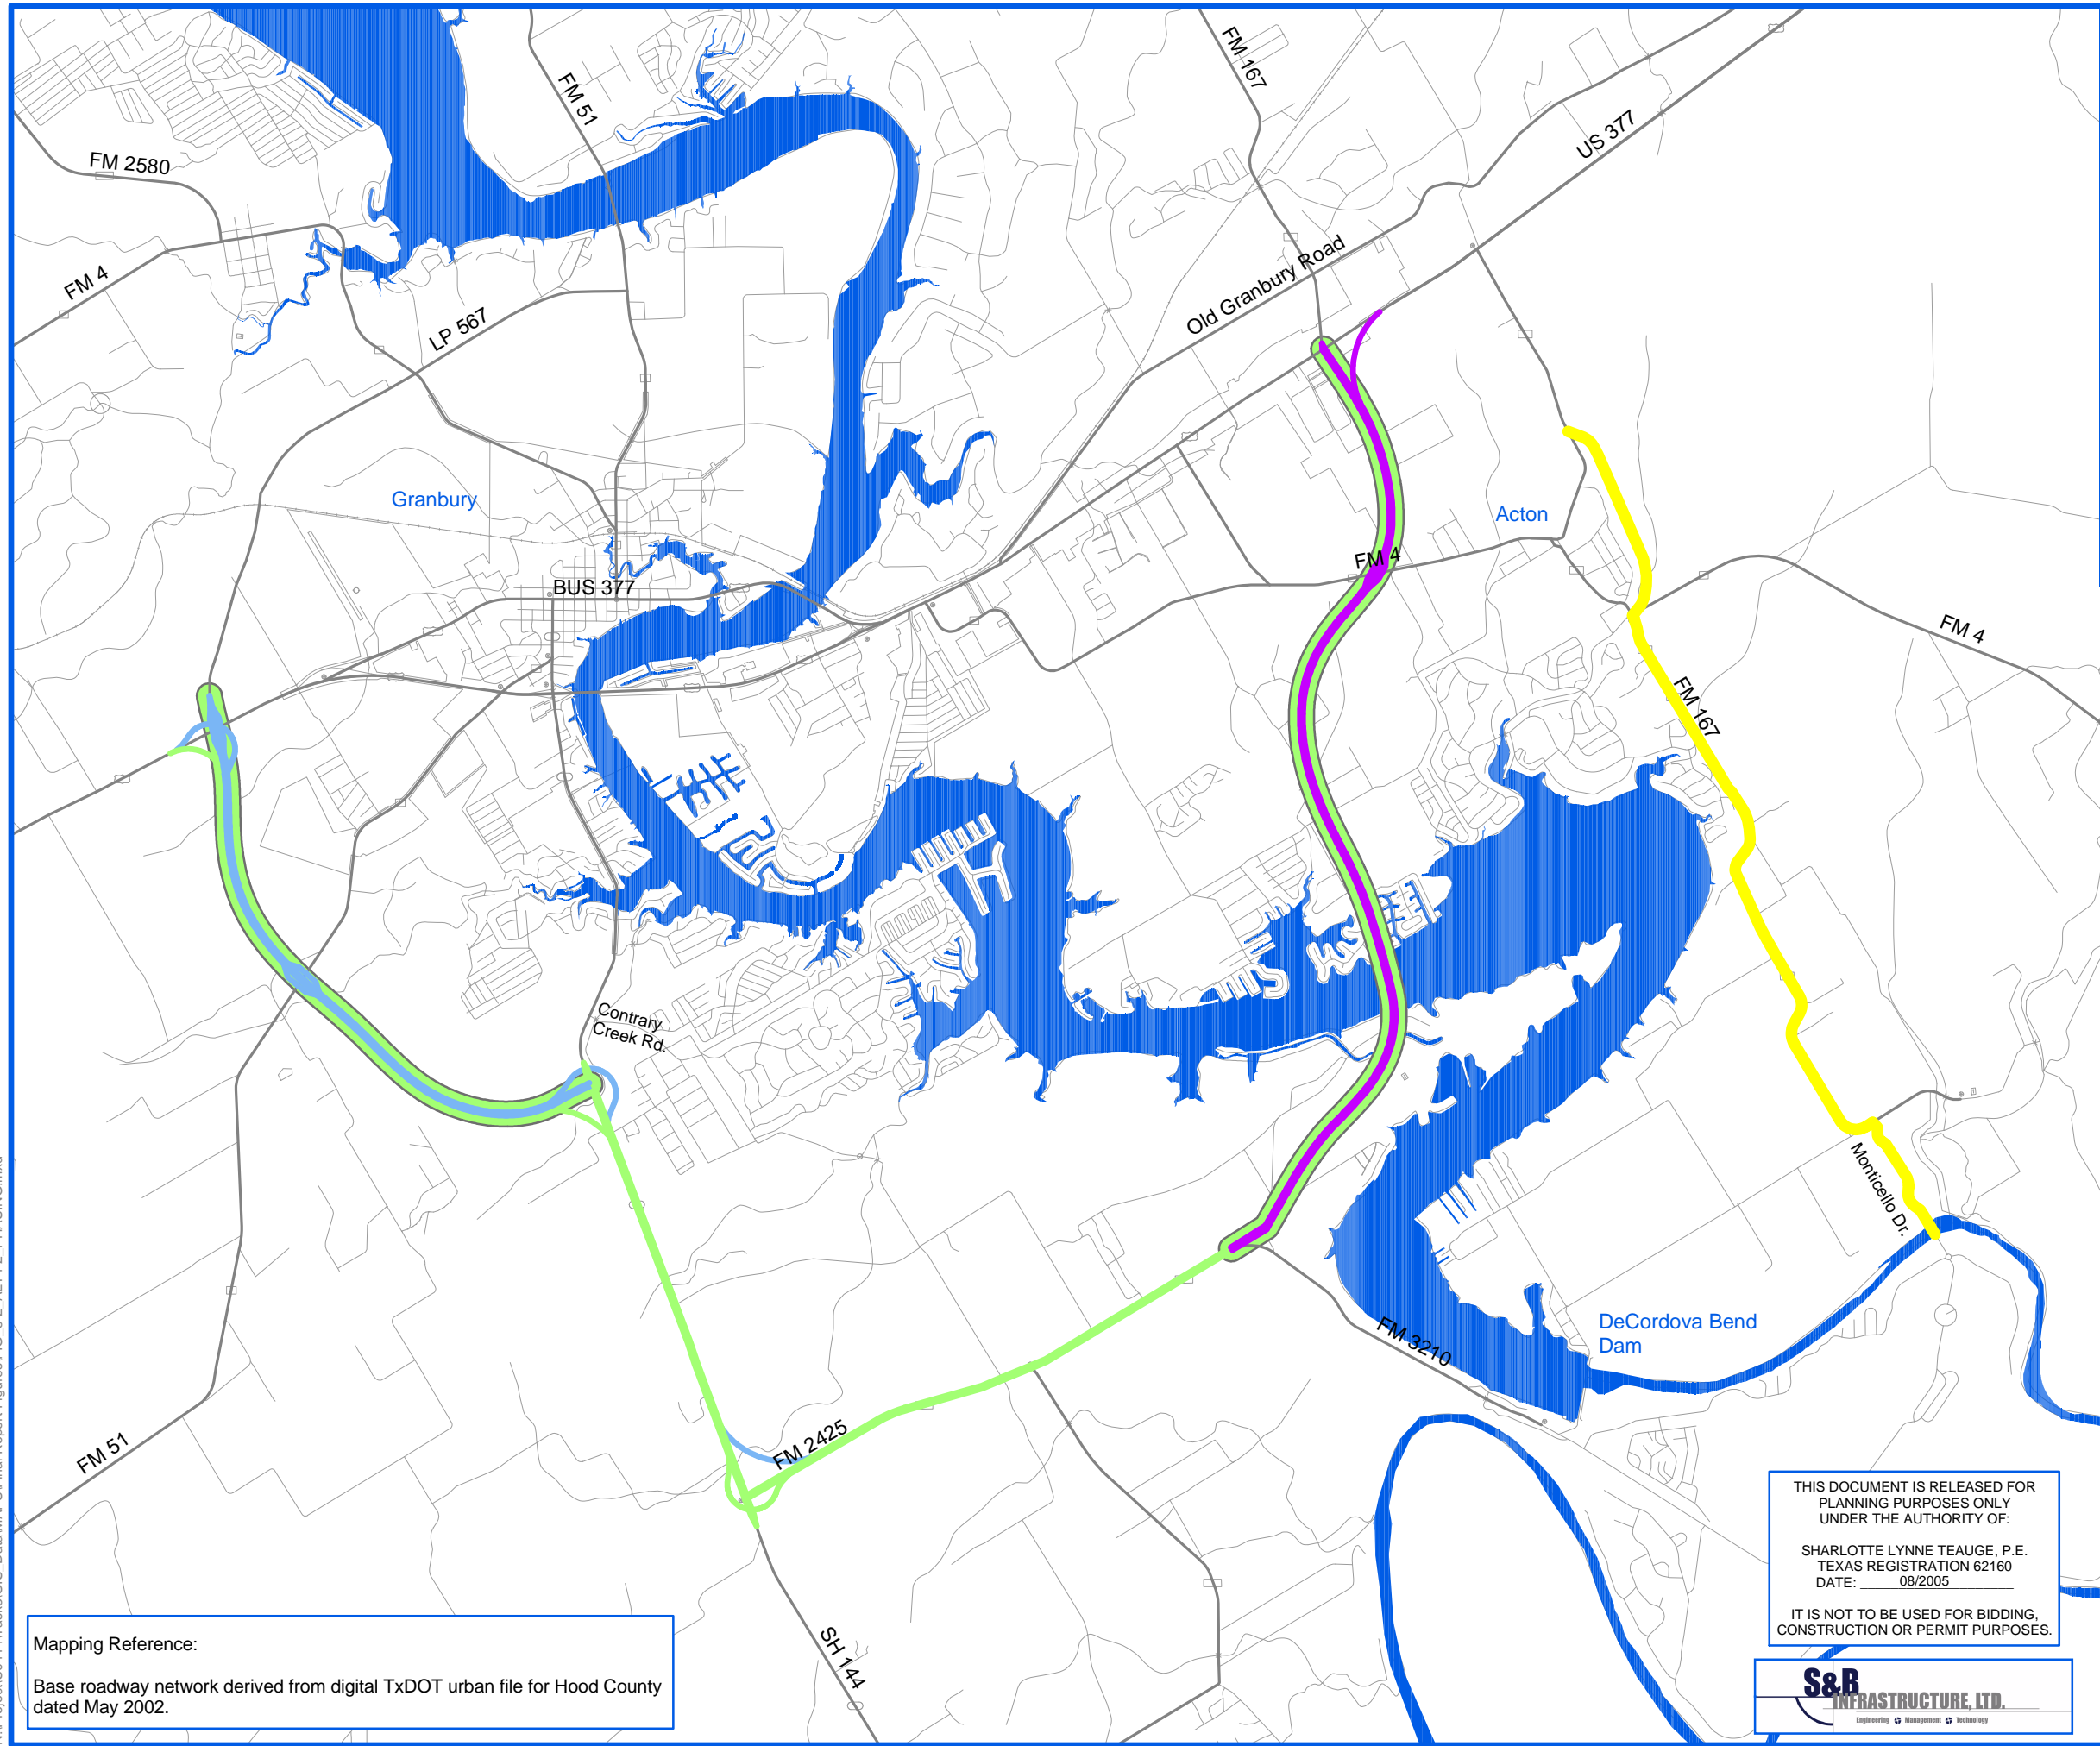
FM 2580

FM 4

LP 567

FM 51

FM 167

US 377

Old Granbury Road

Granbury

BUS 377

Acton

FM 4

FM 4

FM 167

Contrary Creek Rd.

Monticello Dr.

DeCordova Bend Dam

FM 3210

FM 2425

FM 51

SH 144

THIS DOCUMENT IS RELEASED FOR PLANNING PURPOSES ONLY UNDER THE AUTHORITY OF:

SHARLOTTE LYNNE TEAUGE, P.E.
TEXAS REGISTRATION 62160
DATE: 08/2005

IT IS NOT TO BE USED FOR BIDDING, CONSTRUCTION OR PERMIT PURPOSES.

S&B INFRASTRUCTURE, LTD.
Engineering Management Technology

Mapping Reference:

Base roadway network derived from digital TxDOT urban file for Hood County dated May 2002.